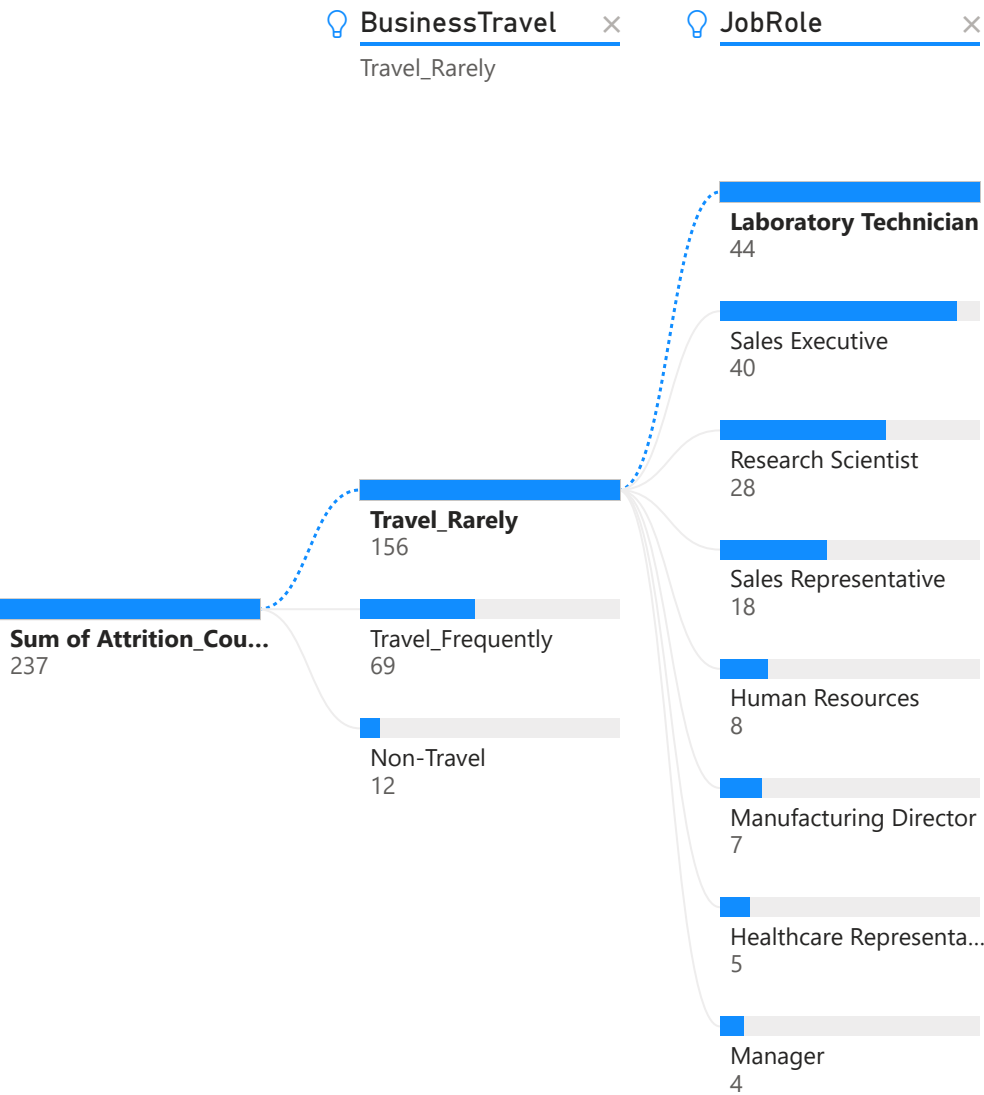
BusinessTravel ×
Travel_Rarely

JobRole ×

Sum of Attrition_Cou...
237

Travel_Rarely
156

Travel_Frequently
69

Non-Travel
12

Laboratory Technician
44

Sales Executive
40

Research Scientist
28

Sales Representative
18

Human Resources
8

Manufacturing Director
7

Healthcare Representa...
5

Manager
4